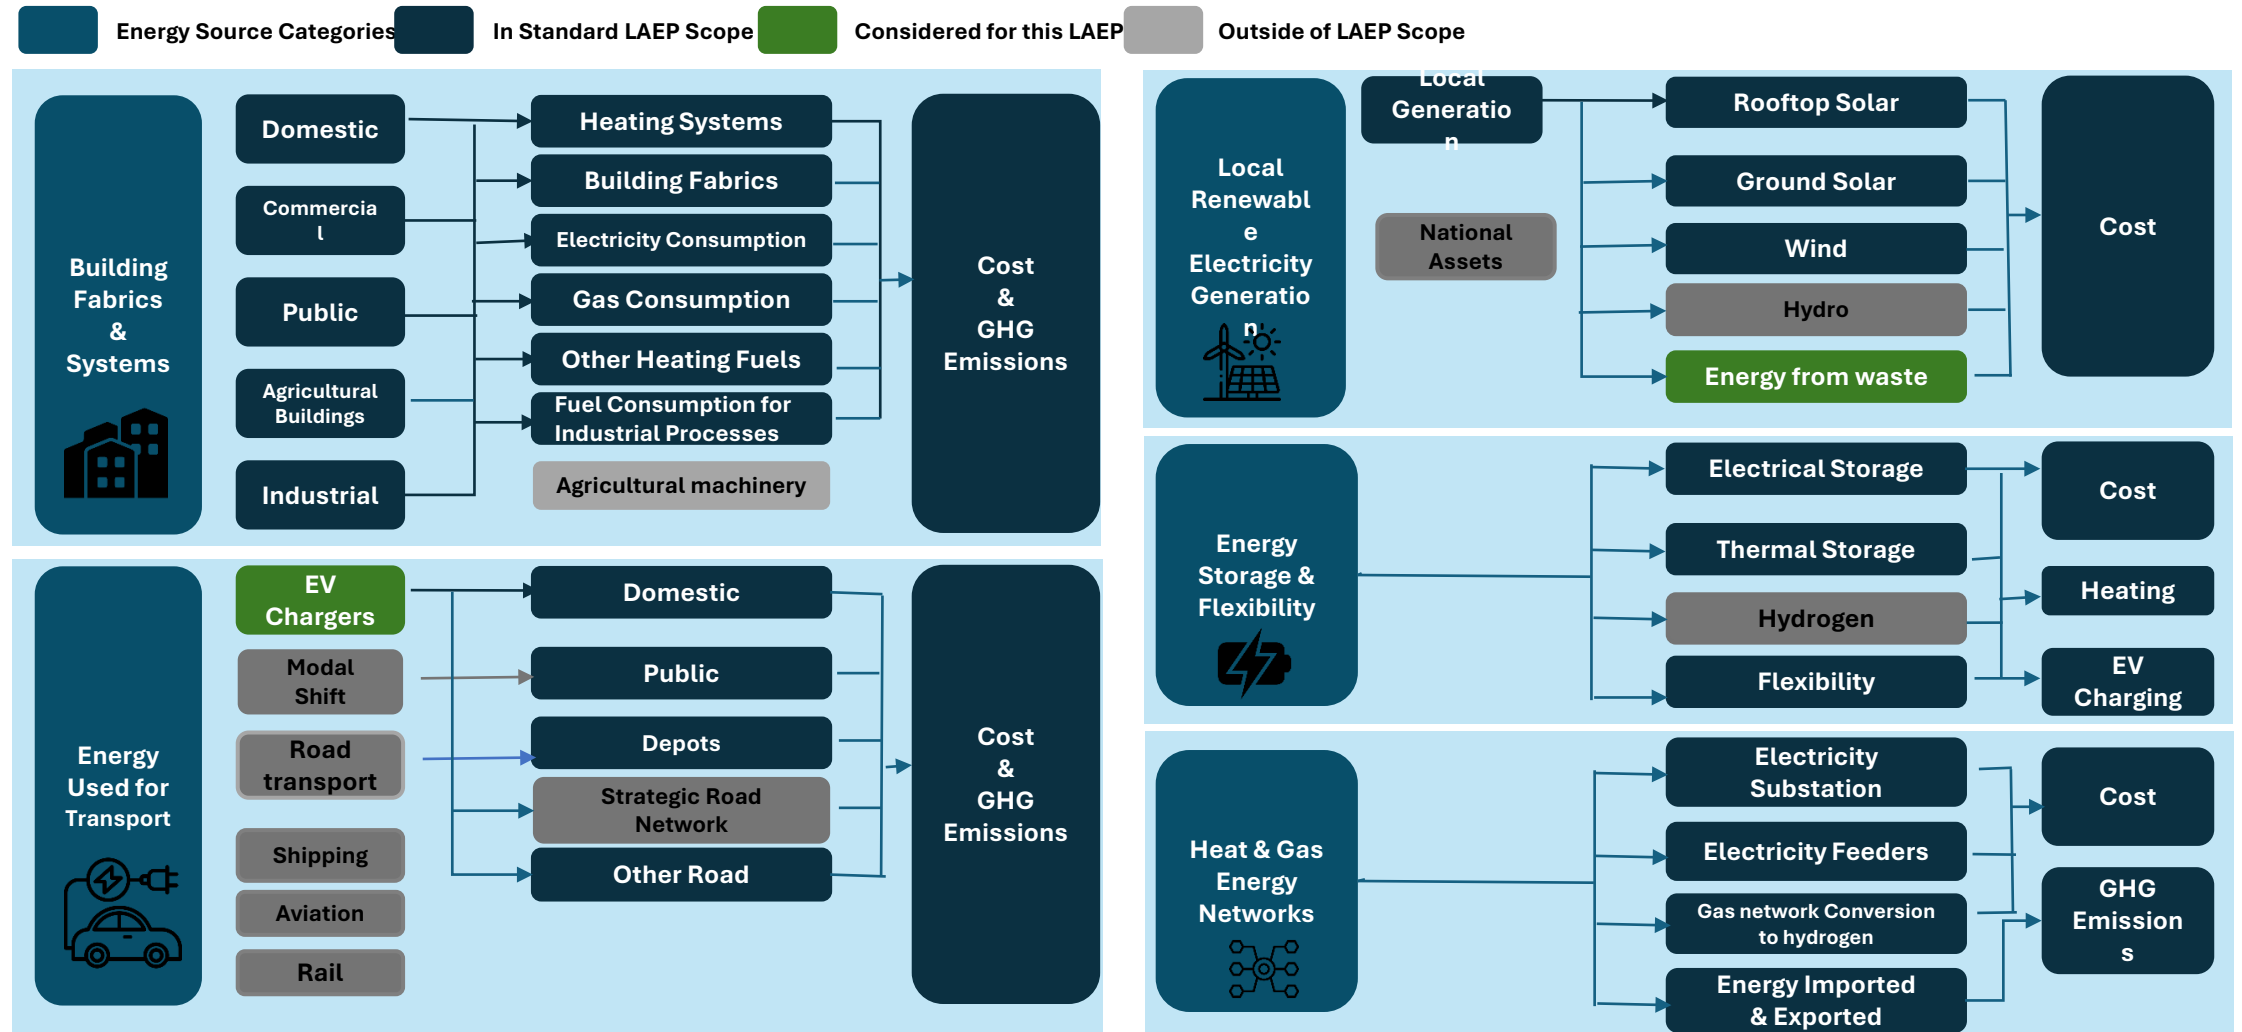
Energy Source Categories In Standard LAEP Scope Considered for this LAEP Outside of LAEP Scope

Building Fabrics & Systems

Domestic
Commercial
Public
Agricultural Buildings
Industrial

Heating Systems
Building Fabrics
Electricity Consumption
Gas Consumption
Other Heating Fuels
Fuel Consumption for Industrial Processes
Agricultural machinery

Cost & GHG Emissions

Local Renewable Electricity Generation

Local Generation
National Assets

Rooftop Solar
Ground Solar
Wind
Hydro
Energy from waste

Cost

Energy Storage & Flexibility

Electrical Storage
Thermal Storage
Hydrogen
Flexibility

Cost
Heating
EV Charging

Energy Used for Transport

EV Chargers
Modal Shift
Road transport
Shipping
Aviation
Rail

Domestic
Public
Depots
Strategic Road Network
Other Road

Cost & GHG Emissions

Heat & Gas Energy Networks

Electricity Substation
Electricity Feeders
Gas network Conversion to hydrogen
Energy Imported & Exported

Cost
GHG Emissions